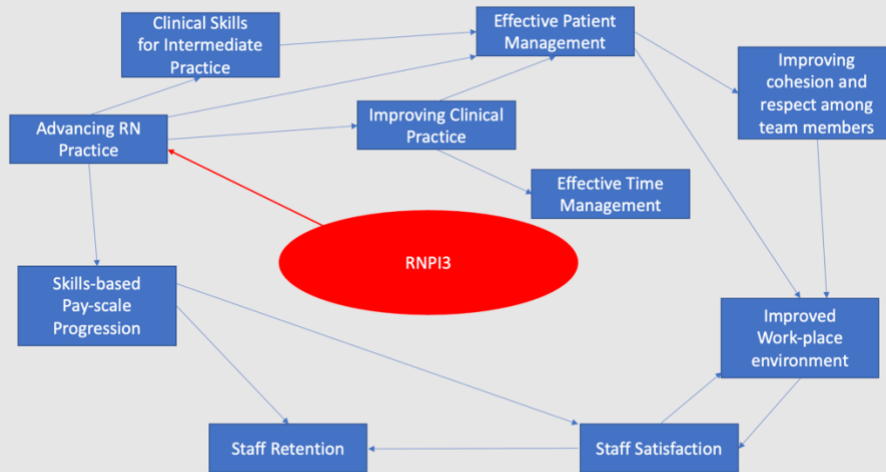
Clinical Skills for Intermediate Practice

Effective Patient Management

Improving cohesion and respect among team members

Advancing RN Practice

Improving Clinical Practice

Effective Time Management

RNPI3

Skills-based Pay-scale Progression

Improved Work-place environment

Staff Retention

Staff Satisfaction